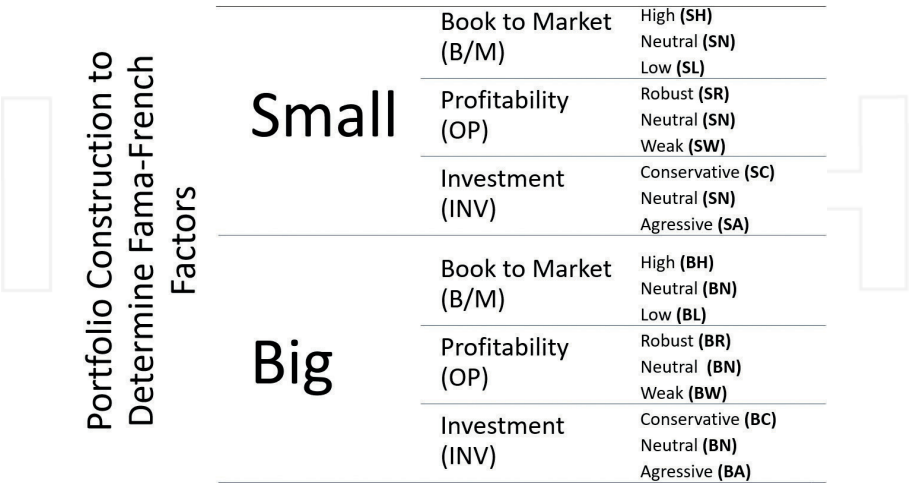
Portfolio Construction to Determine Fama-French Factors

| | | |
|---|---|---|
| Small | Book to Market (B/M) | High **(SH)** Neutral **(SN)** Low **(SL)** |
| | Profitability (OP) | Robust **(SR)** Neutral **(SN)** Weak **(SW)** |
| | Investment (INV) | Conservative **(SC)** Neutral **(SN)** Agressive **(SA)** |
| Big | Book to Market (B/M) | High **(BH)** Neutral **(BN)** Low **(BL)** |
| | Profitability (OP) | Robust **(BR)** Neutral **(BN)** Weak **(BW)** |
| | Investment (INV) | Conservative **(BC)** Neutral **(BN)** Agressive **(BA)** |